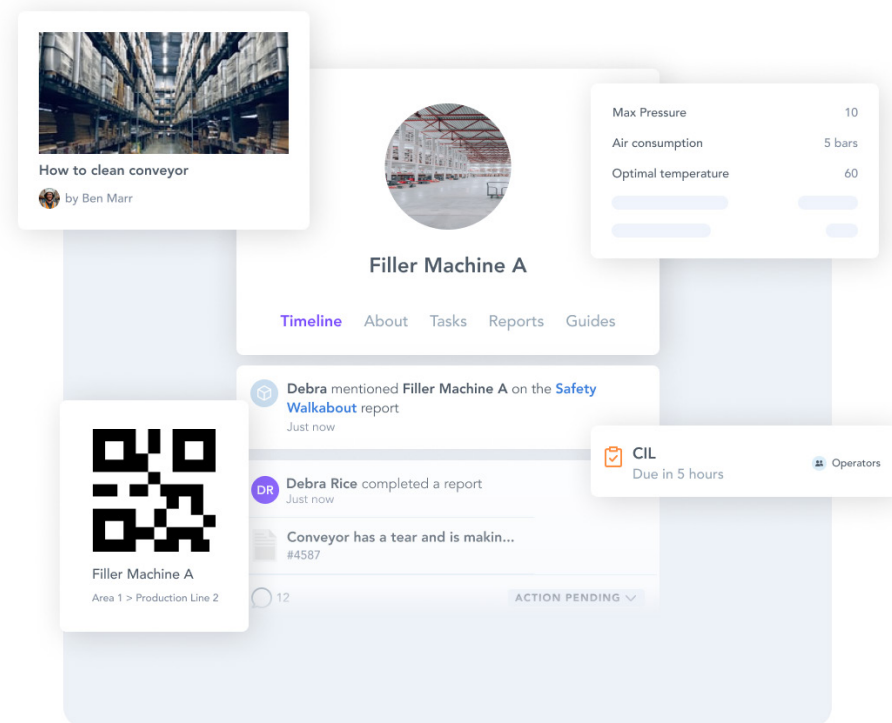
How to clean conveyor

by Ben Marr

Filler Machine A

Timeline About Tasks Reports Guides

| Max Pressure | 10 |
|---|---|
| Air consumption | 5 bars |
| Optimal temperature | 60 |

Debra mentioned Filler Machine A on the Safety Walkabout report
Just now

CIL
Due in 5 hours

Operators

DR Debra Rice completed a report
Just now

Conveyor has a tear and is makin...
#4587

12

ACTION PENDING

Filler Machine A
Area 1 > Production Line 2